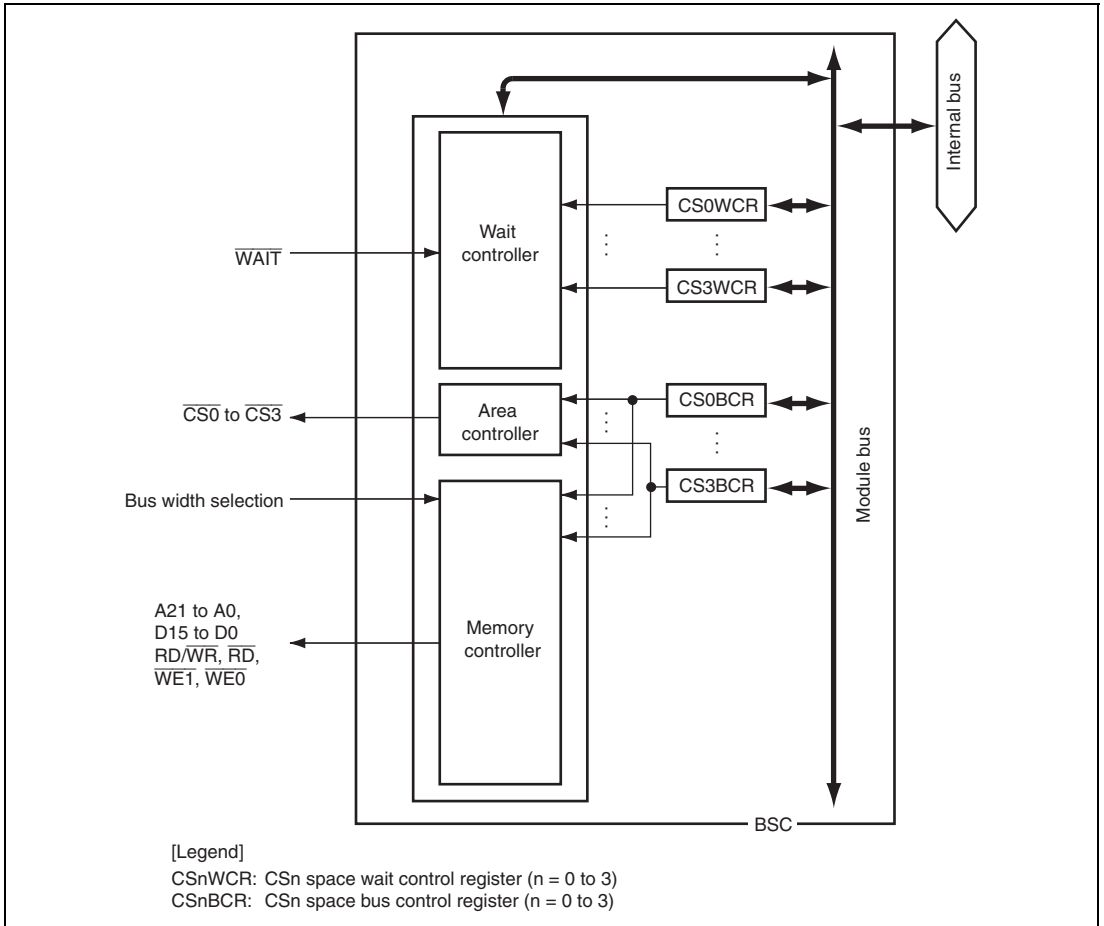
Internal bus

Wait controller

$\overline{WAIT}$

CS0WCR

CS3WCR

Area controller

$\overline{CS0}$ to $\overline{CS3}$

CS0BCR

CS3BCR

Bus width selection

Module bus

A21 to A0, D15 to D0 RD/$\overline{WR}$, $\overline{RD}$, $\overline{WE1}$, $\overline{WE0}$

Memory controller

BSC

[Legend]
CSnWCR: CSn space wait control register (n = 0 to 3)
CSnBCR: CSn space bus control register (n = 0 to 3)